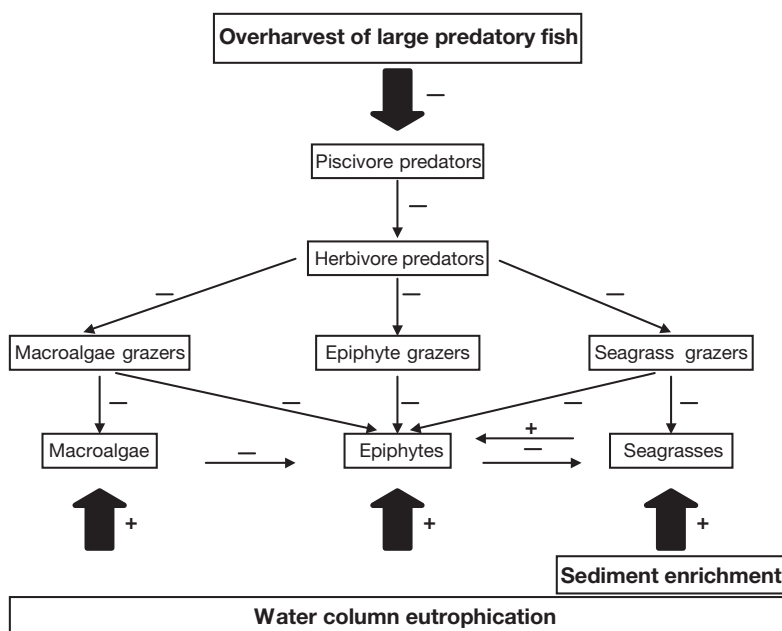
Overharvest of large predatory fish

—

Piscivore predators

—

Herbivore predators

—

—

—

Macroalgae grazers

Epiphyte grazers

Seagrass grazers

—

—

—

—

—

Macroalgae

—

Epiphytes

+

—

Seagrasses

+

+

+

Sediment enrichment

Water column eutrophication